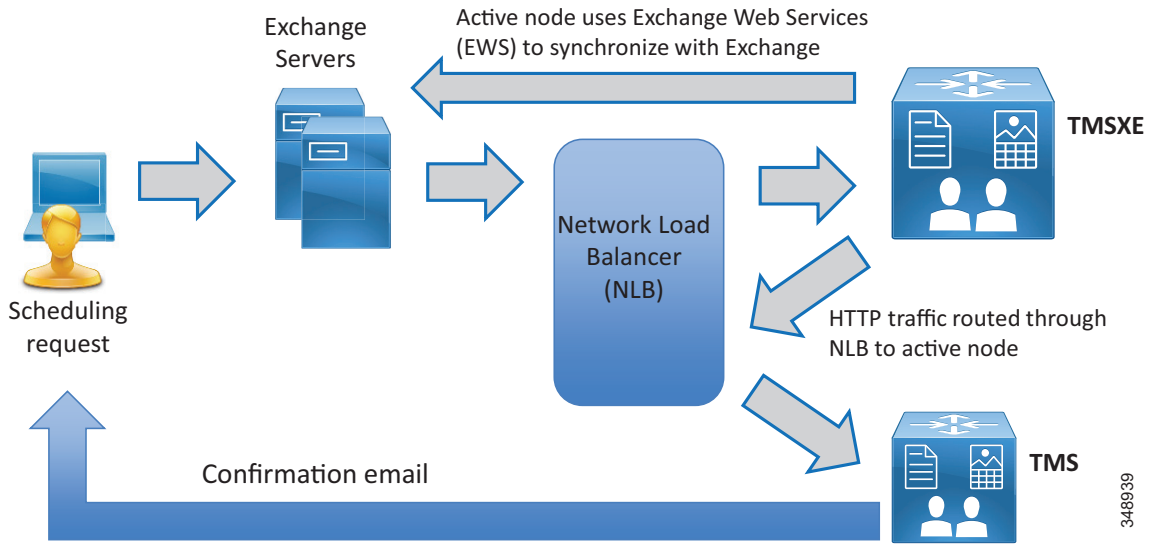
Exchange Servers

Active node uses Exchange Web Services (EWS) to synchronize with Exchange

TMSXE

Scheduling request

Network Load Balancer (NLB)

HTTP traffic routed through NLB to active node

Confirmation email

TMS

348939